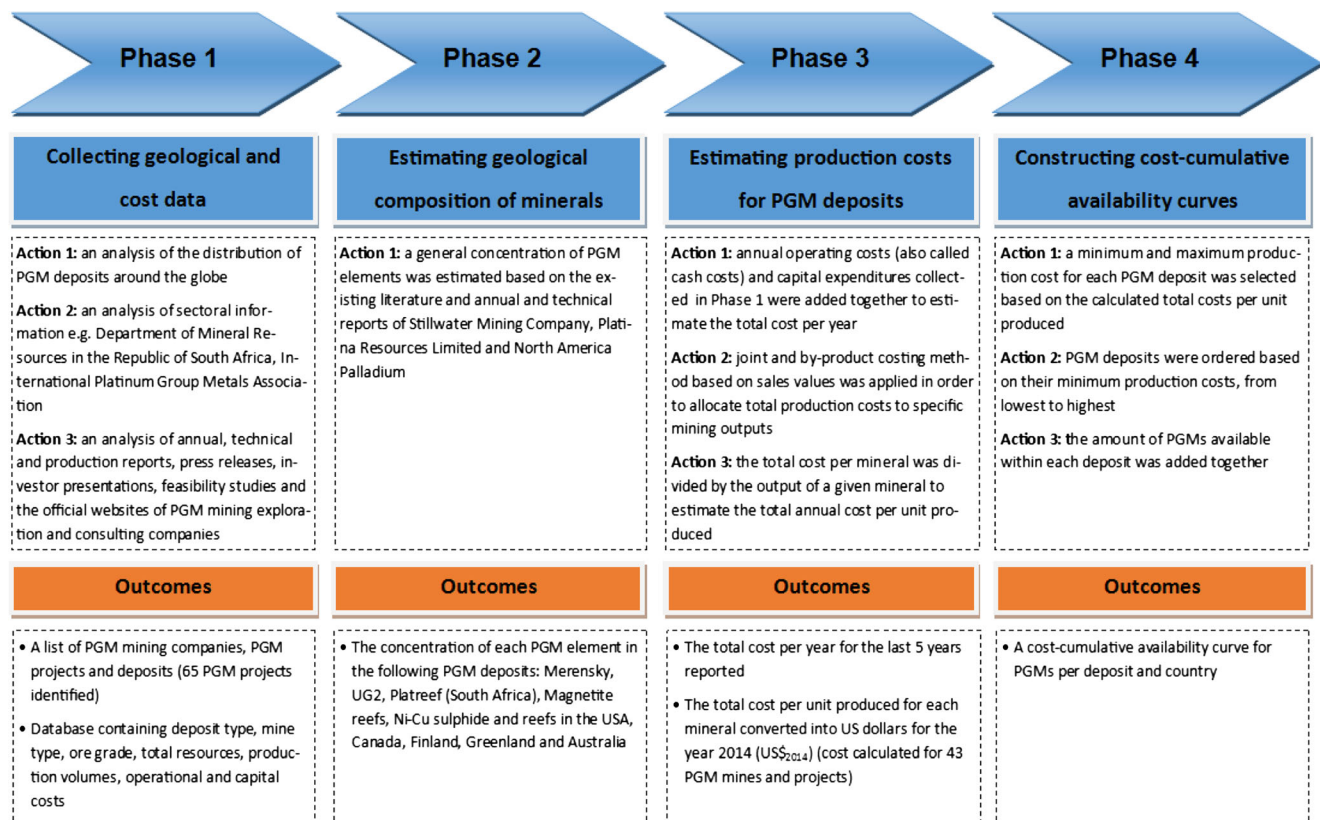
Phase 1

Collecting geological and cost data

Action 1: an analysis of the distribution of PGM deposits around the globe

Action 2: an analysis of sectoral information e.g. Department of Mineral Resources in the Republic of South Africa, International Platinum Group Metals Association

Action 3: an analysis of annual, technical and production reports, press releases, investor presentations, feasibility studies and the official websites of PGM mining exploration and consulting companies

Outcomes

• A list of PGM mining companies, PGM projects and deposits (65 PGM projects identified)

• Database containing deposit type, mine type, ore grade, total resources, production volumes, operational and capital costs

Phase 2

Estimating geological composition of minerals

Action 1: a general concentration of PGM elements was estimated based on the existing literature and annual and technical reports of Stillwater Mining Company, Platina Resources Limited and North America Palladium

Outcomes

• The concentration of each PGM element in the following PGM deposits: Merensky, UG2, Platreef (South Africa), Magnetite reefs, Ni-Cu sulphide and reefs in the USA, Canada, Finland, Greenland and Australia

Phase 3

Estimating production costs for PGM deposits

Action 1: annual operating costs (also called cash costs) and capital expenditures collected in Phase 1 were added together to estimate the total cost per year

Action 2: joint and by-product costing method based on sales values was applied in order to allocate total production costs to specific mining outputs

Action 3: the total cost per mineral was divided by the output of a given mineral to estimate the total annual cost per unit produced

Outcomes

• The total cost per year for the last 5 years reported

• The total cost per unit produced for each mineral converted into US dollars for the year 2014 (US$$_{2014}$) (cost calculated for 43 PGM mines and projects)

Phase 4

Constructing cost-cumulative availability curves

Action 1: a minimum and maximum production cost for each PGM deposit was selected based on the calculated total costs per unit produced

Action 2: PGM deposits were ordered based on their minimum production costs, from lowest to highest

Action 3: the amount of PGMs available within each deposit was added together

Outcomes

• A cost-cumulative availability curve for PGMs per deposit and country